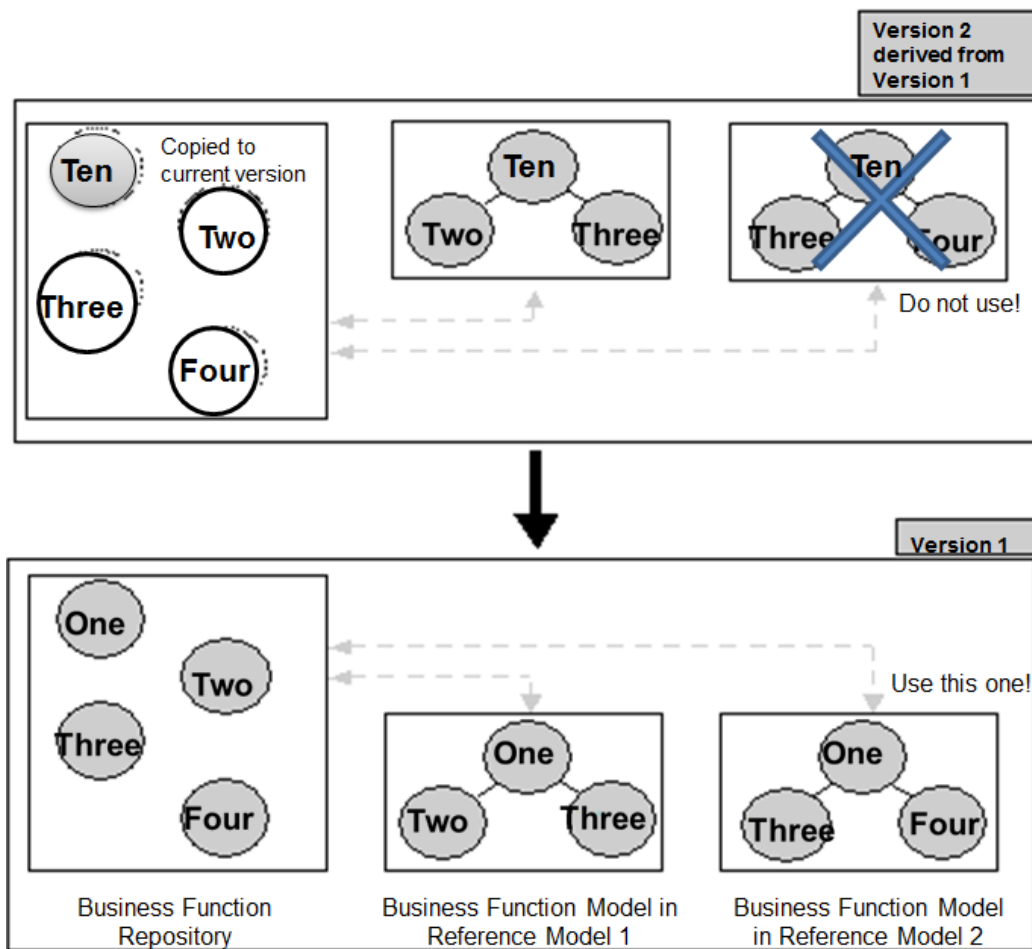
Version 2 derived from Version 1

Ten

Copied to current version

Two

Three

Four

Ten

Two

Three

Ten

Three

Four

Do not use!

Version 1

One

Two

Three

Four

Use this one!

One

Two

Three

One

Three

Four

Business Function Repository

Business Function Model in Reference Model 1

Business Function Model in Reference Model 2